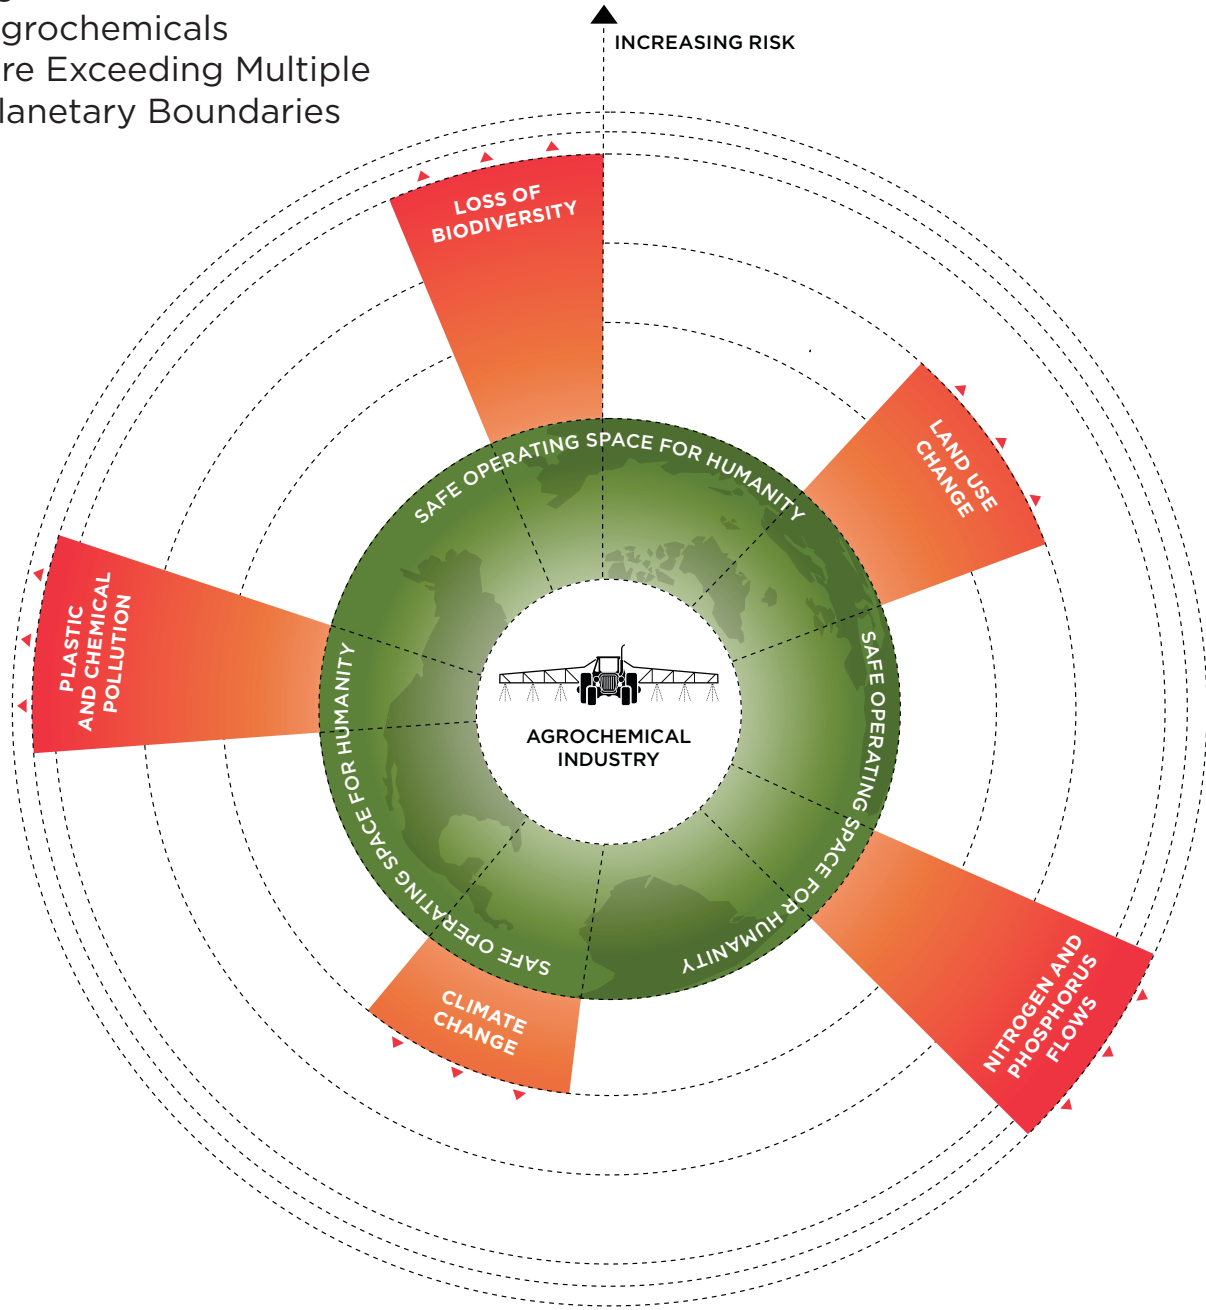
grochemicals
re Exceeding Multiple
lanetary Boundaries

INCREASING RISK

LOSS OF BIODIVERSITY

LAND USE CHANGE

PLASTIC AND CHEMICAL POLLUTION

NITROGEN AND PHOSPHORUS FLOWS

CLIMATE CHANGE

SAFE OPERATING SPACE FOR HUMANITY

SAFE OPERATING SPACE FOR HUMANITY

SAFE OPERATING SPACE FOR HUMANITY

AGROCHEMICAL INDUSTRY